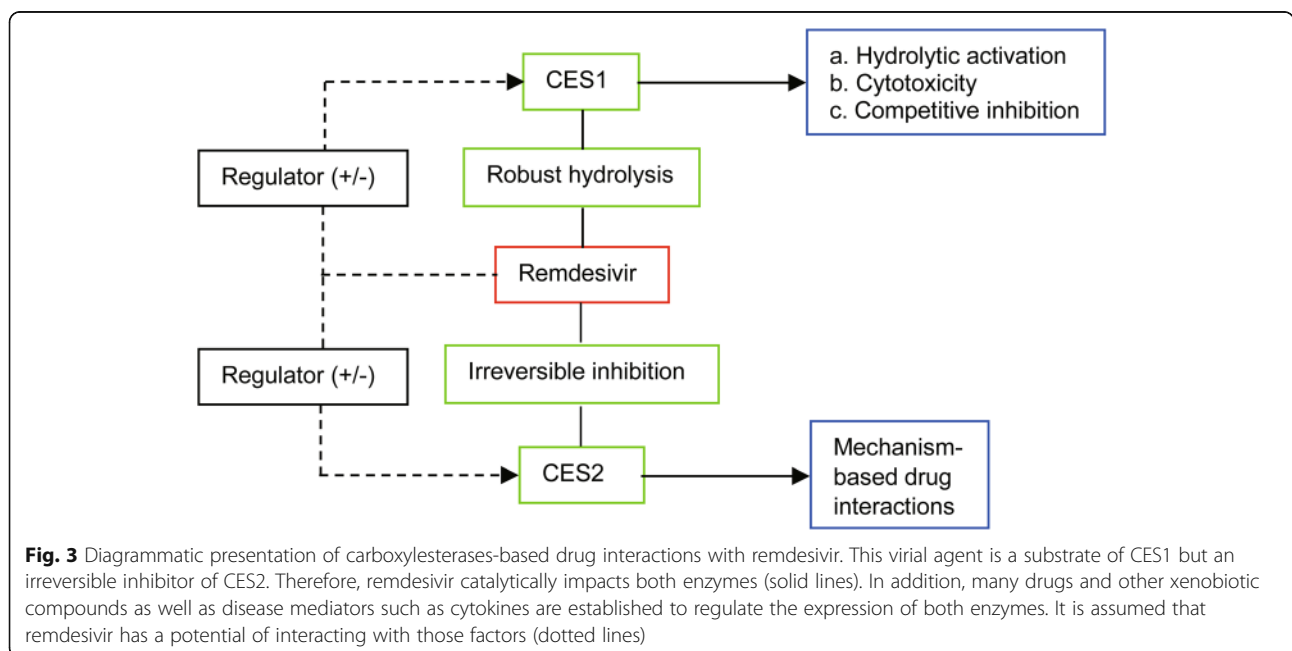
CES1

a. Hydrolytic activation
b. Cytotoxicity
c. Competitive inhibition

Regulator (+/-)

Robust hydrolysis

Remdesivir

Regulator (+/-)

Irreversible inhibition

CES2

Mechanism-based drug interactions

**Fig. 3** Diagrammatic presentation of carboxylesterases-based drug interactions with remdesivir. This virial agent is a substrate of CES1 but an irreversible inhibitor of CES2. Therefore, remdesivir catalytically impacts both enzymes (solid lines). In addition, many drugs and other xenobiotic compounds as well as disease mediators such as cytokines are established to regulate the expression of both enzymes. It is assumed that remdesivir has a potential of interacting with those factors (dotted lines)